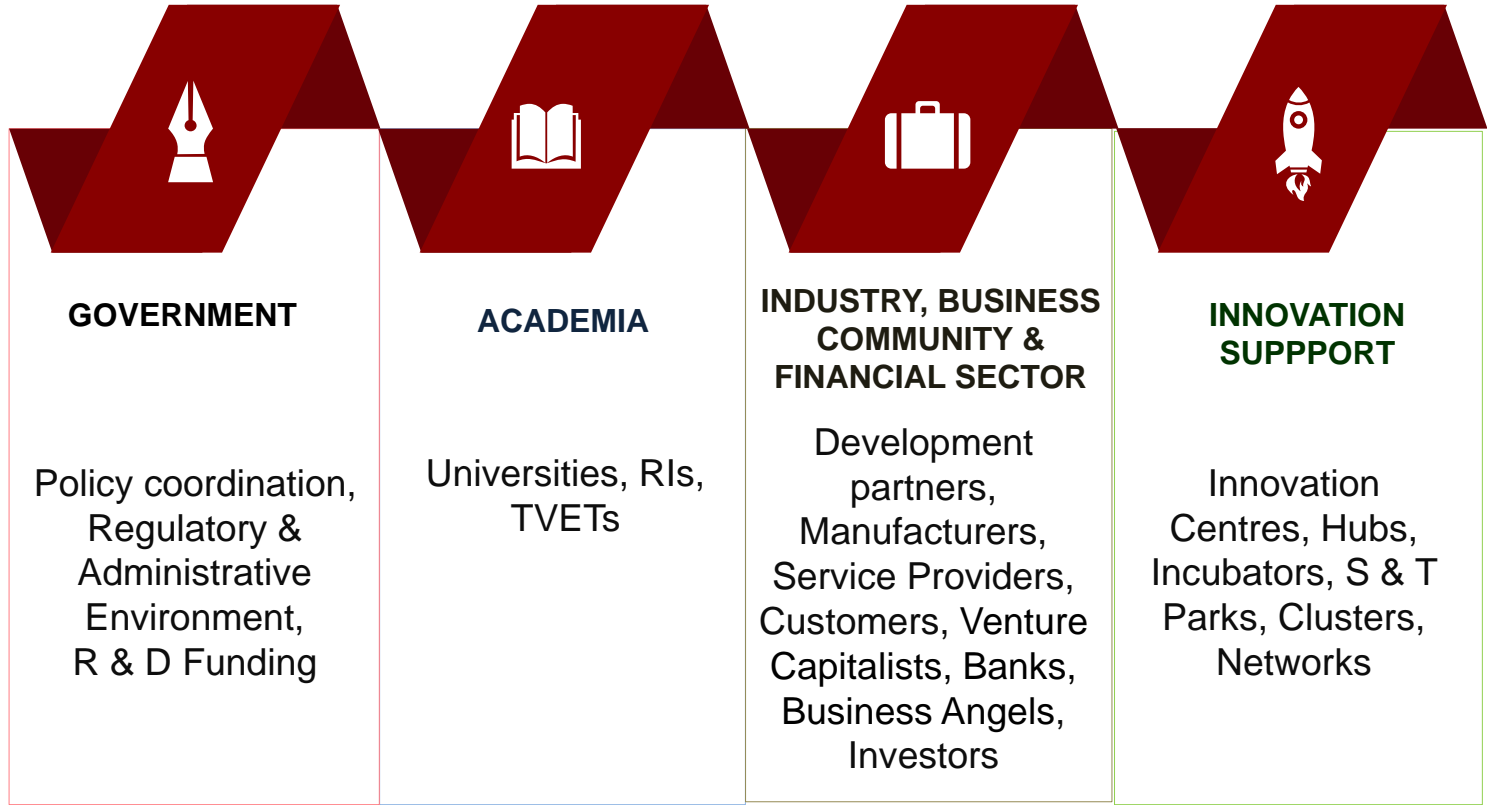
GOVERNMENT

Policy coordination, Regulatory & Administrative Environment, R & D Funding

ACADEMIA

Universities, RIs, TVETs

INDUSTRY, BUSINESS COMMUNITY & FINANCIAL SECTOR

Development partners, Manufacturers, Service Providers, Customers, Venture Capitalists, Banks, Business Angels, Investors

INNOVATION SUPPPORT

Innovation Centres, Hubs, Incubators, S & T Parks, Clusters, Networks